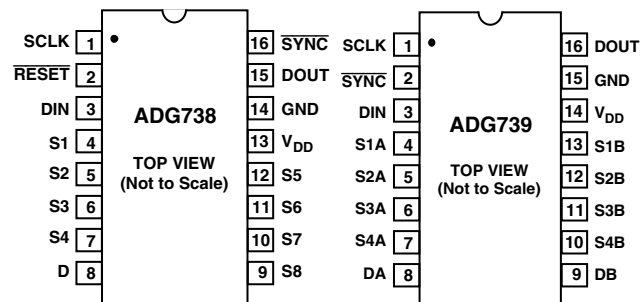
SCLK 1
$\overline{RESET}$ 2
DIN 3
S1 4
S2 5
S3 6
S4 7
D 8

ADG738
TOP VIEW
(Not to Scale)

16 $\overline{SYNC}$
15 DOUT
14 GND
13 $V_{DD}$
12 S5
11 S6
10 S7
9 S8

SCLK 1
$\overline{SYNC}$ 2
DIN 3
S1A 4
S2A 5
S3A 6
S4A 7
DA 8

ADG739
TOP VIEW
(Not to Scale)

16 DOUT
15 GND
14 $V_{DD}$
13 S1B
12 S2B
11 S3B
10 S4B
9 DB